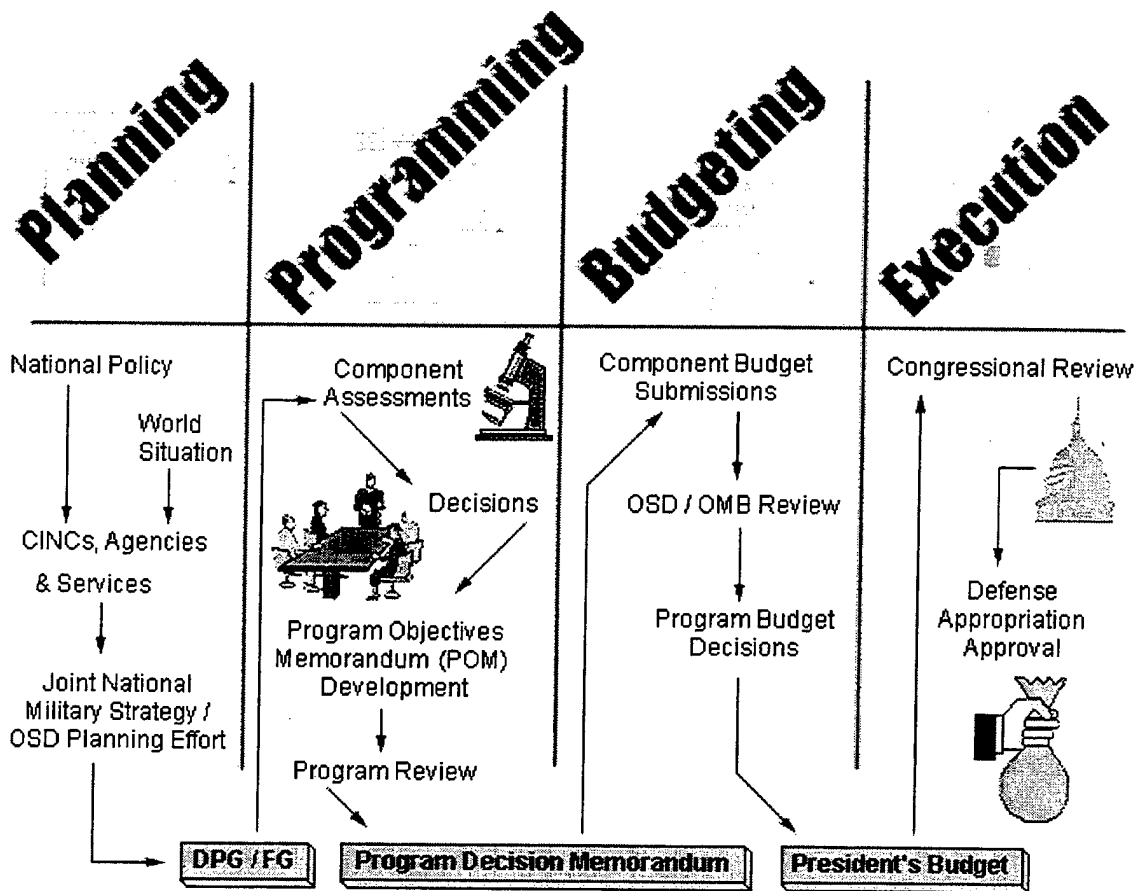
Planning

Programming

Budgeting

Execution

National Policy

World Situation

CINCs, Agencies & Services

Joint National Military Strategy / OSD Planning Effort

Component Assessments

Decisions

Program Objectives Memorandum (POM) Development

Program Review

Component Budget Submissions

OSD / OMB Review

Program Budget Decisions

Congressional Review

Defense Appropriation Approval

DPG / FG

Program Decision Memorandum

President's Budget